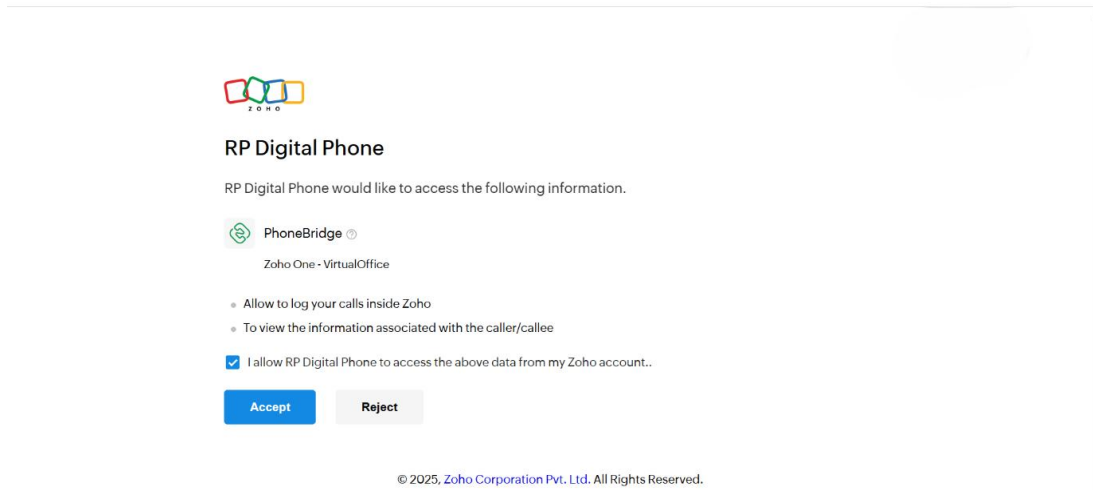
ZOHO

RP Digital Phone

RP Digital Phone would like to access the following information.

PhoneBridge

Zoho One - VirtualOffice

- Allow to log your calls inside Zoho
- To view the information associated with the caller/callee

I allow RP Digital Phone to access the above data from my Zoho account..

Accept

Reject

© 2025, Zoho Corporation Pvt. Ltd. All Rights Reserved.